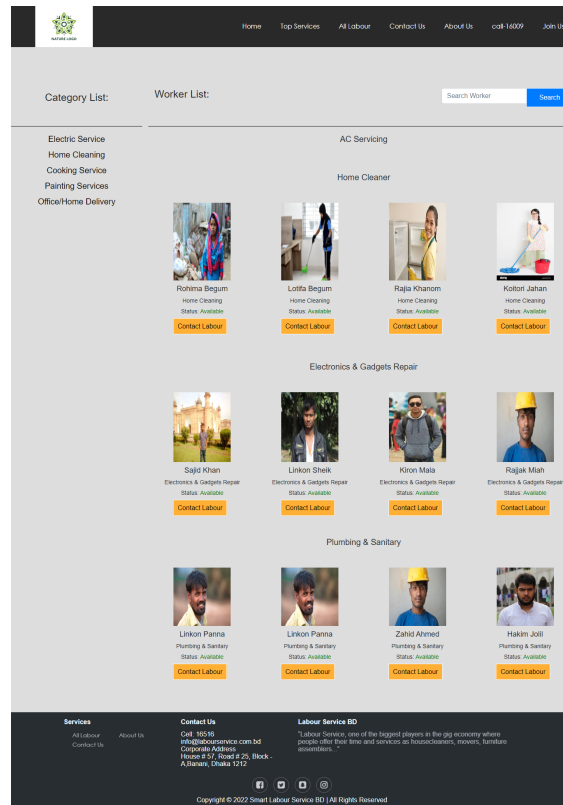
NATIVE HAGS

Home Top Services All Labour Contact Us About Us call-16009 Join Us

Category List:

Worker List:

Search Worker Search

Electric Service
Home Cleaning
Cooking Service
Painting Services
Office/Home Delivery

AC Servicing

Home Cleaner

Rohima Begum
Home Cleaning
Status: Available
Contact Labour

Lotifa Begum
Home Cleaning
Status: Available
Contact Labour

Rajia Khanom
Home Cleaning
Status: Available
Contact Labour

Koitori Jahan
Home Cleaning
Status: Available
Contact Labour

Electronics & Gadgets Repair

Sajid Khan
Electronics & Gadgets Repair
Status: Available
Contact Labour

Linkon Sheik
Electronics & Gadgets Repair
Status: Available
Contact Labour

Kiron Mala
Electronics & Gadgets Repair
Status: Available
Contact Labour

Rajjak Miah
Electronics & Gadgets Repair
Status: Available
Contact Labour

Plumbing & Sanitary

Linkon Panna
Plumbing & Sanitary
Status: Available
Contact Labour

Linkon Panna
Plumbing & Sanitary
Status: Available
Contact Labour

Zahid Ahmed
Plumbing & Sanitary
Status: Available
Contact Labour

Hakim Jolil
Plumbing & Sanitary
Status: Available
Contact Labour

Services
All Labour
Contact Us
About Us

Contact Us
Cell: 16516
info@labourservice.com.bd
Corporate Address
House # 57, Road # 25, Block - A,Banani, Dhaka 1212

Labour Service BD
"Labour Service, one of the biggest players in the gig economy where people offer their time and services as housecleaners, movers, furniture assemblers..."

Copyright © 2022 Smart Labour Service BD | All Rights Reserved